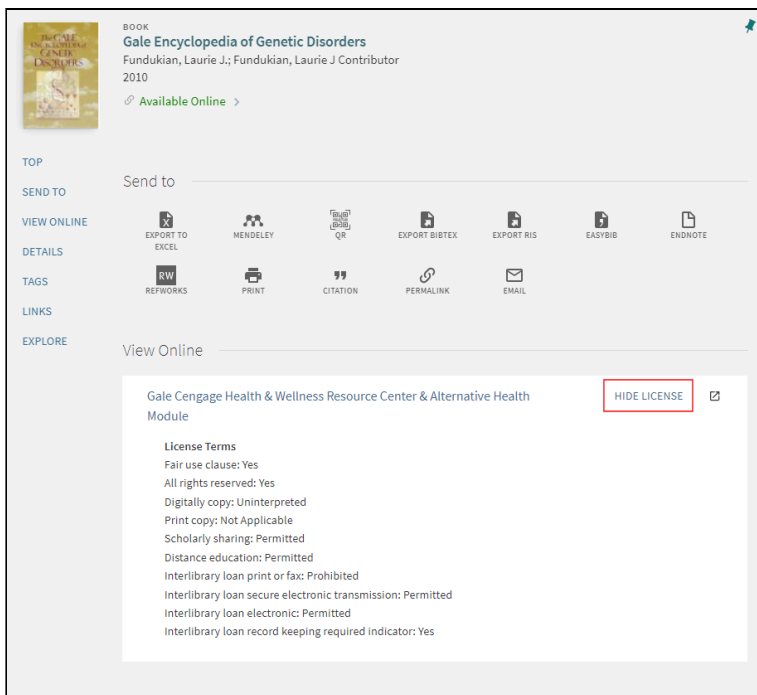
The GALE ENCYCLOPEDIA OF GENETIC DISORDERS

BOOK
Gale Encyclopedia of Genetic Disorders
Fundukian, Laurie J.; Fundukian, Laurie J Contributor
2010
Available Online >

TOP
SEND TO
VIEW ONLINE
DETAILS
TAGS
LINKS
EXPLORE

Send to

EXPORT TO EXCEL
MENDELEY
QR
EXPORT BIBTEX
EXPORT RIS
EASYBIB
ENDNOTE
RW
REFWORKS
PRINT
CITATION
PERMALINK
EMAIL

View Online

Gale Cengage Health & Wellness Resource Center & Alternative Health Module

HIDE LICENSE

License Terms
Fair use clause: Yes
All rights reserved: Yes
Digitally copy: Uninterpreted
Print copy: Not Applicable
Scholarly sharing: Permitted
Distance education: Permitted
Interlibrary loan print or fax: Prohibited
Interlibrary loan secure electronic transmission: Permitted
Interlibrary loan electronic: Permitted
Interlibrary loan record keeping required indicator: Yes